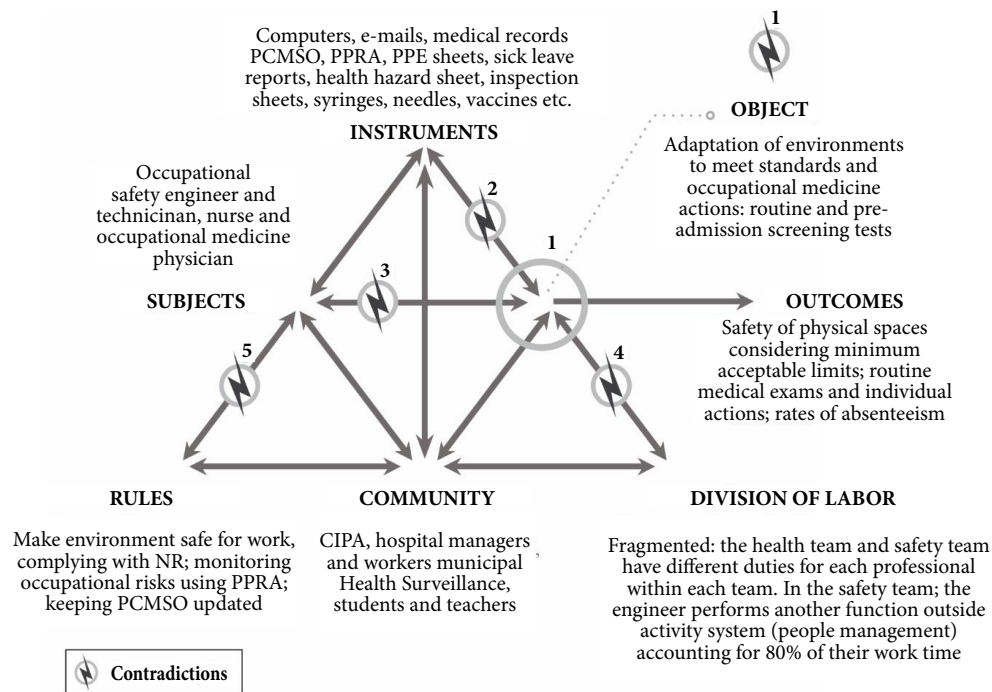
Computers, e-mails, medical records PCMSO, PPRA, PPE sheets, sick leave reports, health hazard sheet, inspection sheets, syringes, needles, vaccines etc.

INSTRUMENTS

1

OBJECT

Adaptation of environments to meet standards and occupational medicine actions: routine and pre-admission screening tests

Occupational safety engineer and technicinan, nurse and occupational medicine physician

2

1

3

SUBJECTS

OUTCOMES

Safety of physical spaces considering minimum acceptable limits; routine medical exams and individual actions; rates of absenteeism

5

4

RULES

COMMUNITY

DIVISION OF LABOR

Make environment safe for work, complying with NR; monitoring occupational risks using PPRA; keeping PCMSO updated

CIPA, hospital managers and workers municipal Health Surveillance, students and teachers

Fragmented: the health team and safety team have different duties for each professional within each team. In the safety team; the engineer performs another function outside activity system (people management) accounting for 80% of their work time

Contradictions